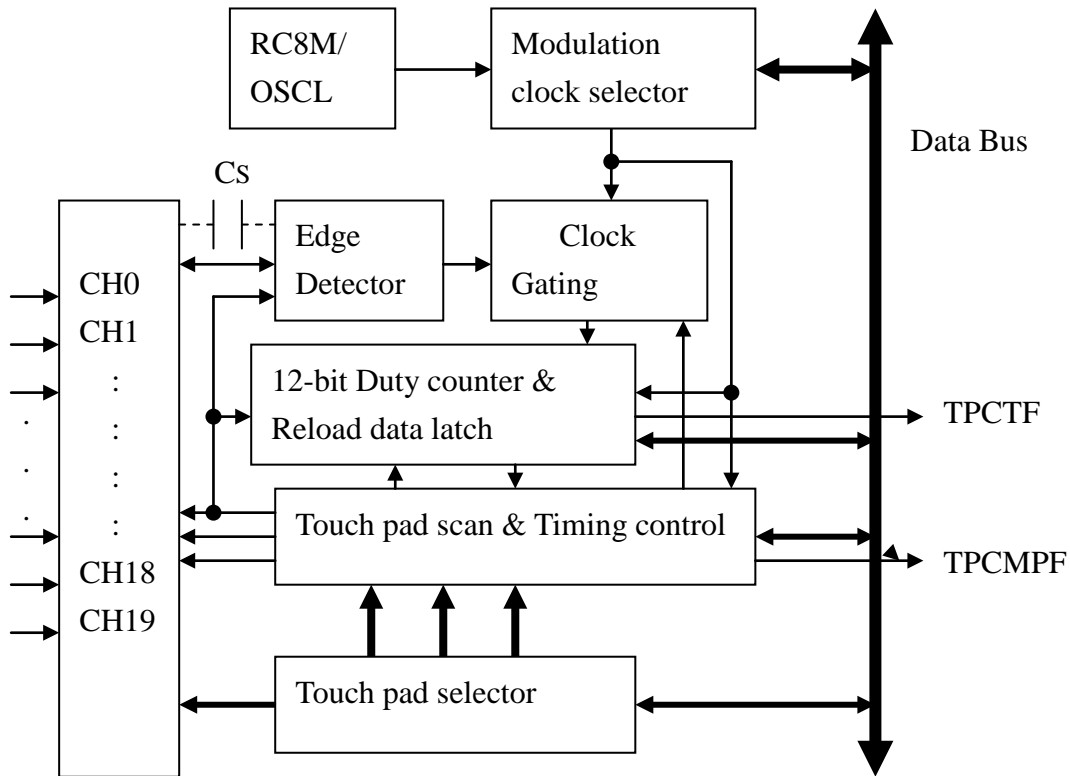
RC8M/
OSCL

Modulation
clock selector

Data Bus

Cs

Edge
Detector

Clock
Gating

CH0
CH1
:
:
:
:
CH18
CH19

.
.
.

12-bit Duty counter &
Reload data latch

TPCTF

Touch pad scan & Timing control

TPCMPF

Touch pad selector